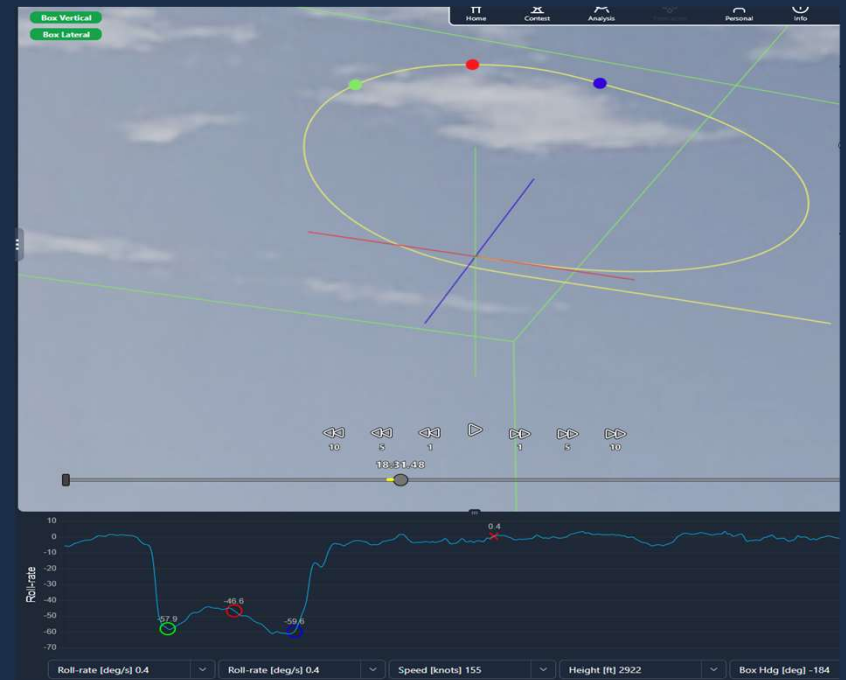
Box Vertical
Box Lateral

Home
Contest
Analysis
Personal
Info

10
5
1
1
5
10

18:31:48

10
0
-10
-20
-30
-40
-50
-60
-70

Roll-rate

0.4
-46.6
-57.9
-59.6

Roll-rate [deg/s] 0.4
Roll-rate [deg/s] 0.4
Speed [knots] 155
Height [ft] 2922
Box Hdg [deg] -184